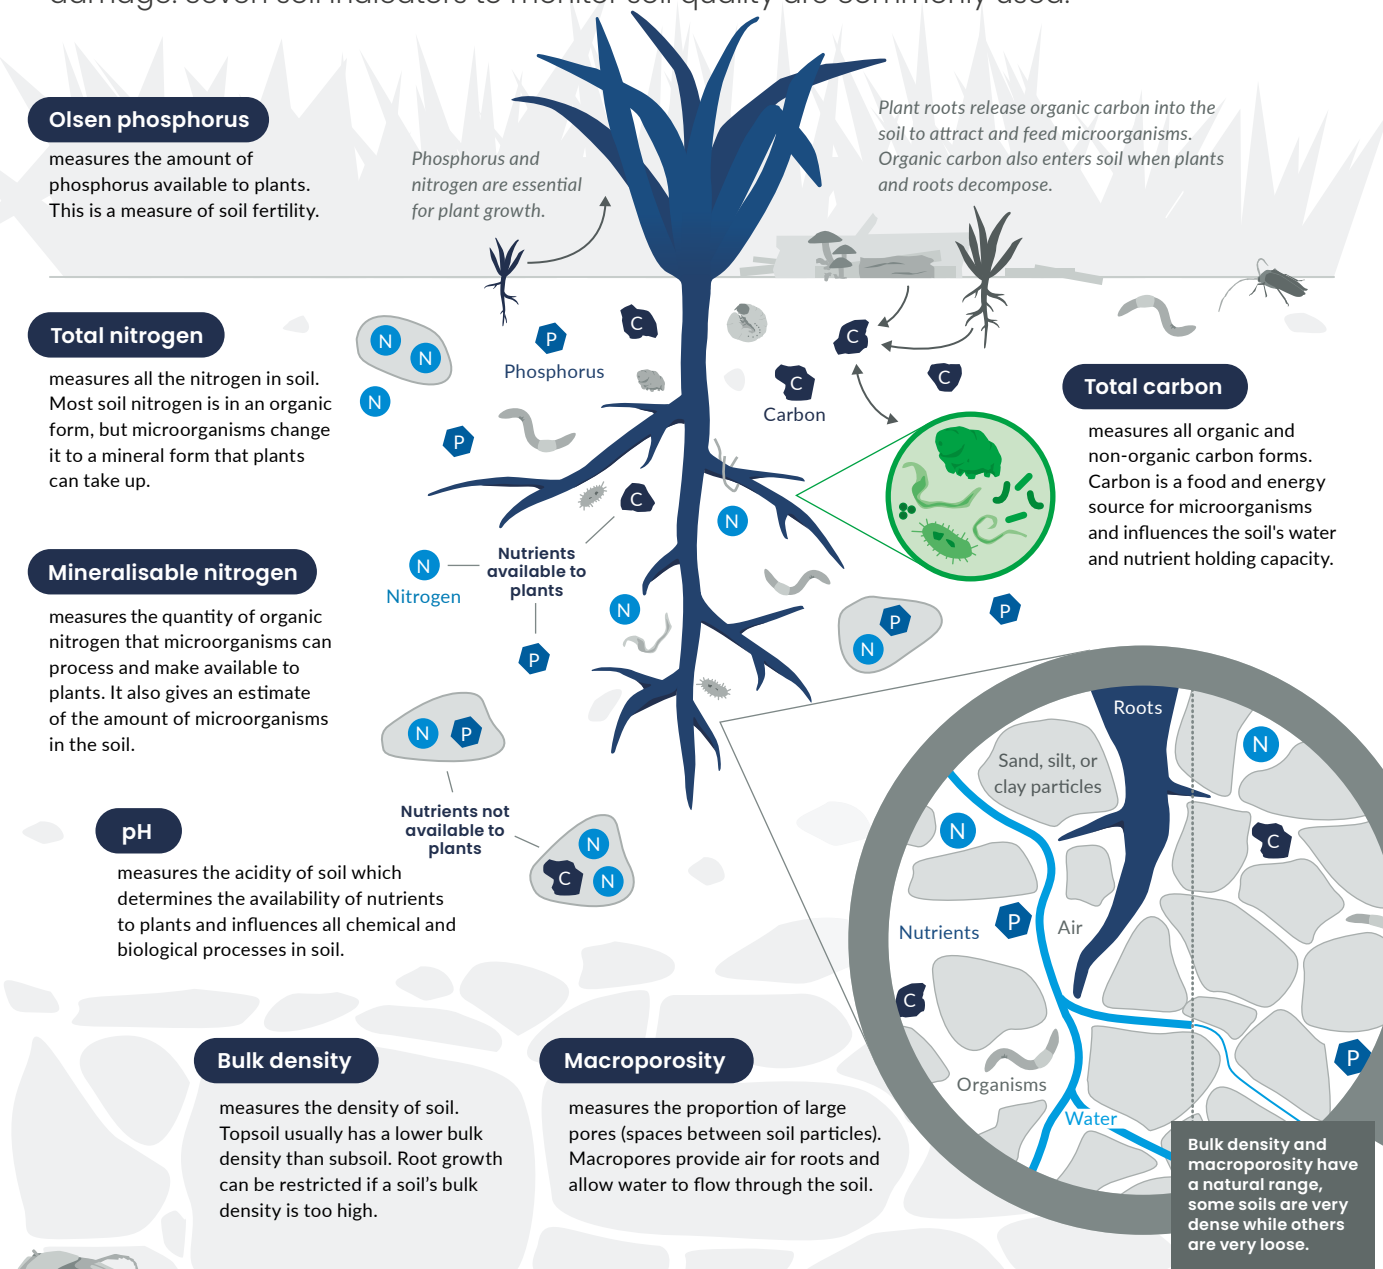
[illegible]

Olsen phosphorus

measures the amount of phosphorus available to plants. This is a measure of soil fertility.

Phosphorus and nitrogen are essential for plant growth.

Plant roots release organic carbon into the soil to attract and feed microorganisms. Organic carbon also enters soil when plants and roots decompose.

Total nitrogen

measures all the nitrogen in soil. Most soil nitrogen is in an organic form, but microorganisms change it to a mineral form that plants can take up.

N N N P C P Phosphorus C Carbon C C

Total carbon

measures all organic and non-organic carbon forms. Carbon is a food and energy source for microorganisms and influences the soil's water and nutrient holding capacity.

Mineralisable nitrogen

measures the quantity of organic nitrogen that microorganisms can process and make available to plants. It also gives an estimate of the amount of microorganisms in the soil.

C N N Nitrogen Nutrients available to plants N P P N P

N P

Nutrients not available to plants

N C N

pH

measures the acidity of soil which determines the availability of nutrients to plants and influences all chemical and biological processes in soil.

Roots N Sand, silt, or clay particles N C Nutrients P Air C Organisms P Water

Bulk density

measures the density of soil. Topsoil usually has a lower bulk density than subsoil. Root growth can be restricted if a soil's bulk density is too high.

Macroporosity

measures the proportion of large pores (spaces between soil particles). Macropores provide air for roots and allow water to flow through the soil.

Bulk density and macroporosity have a natural range, some soils are very dense while others are very loose.